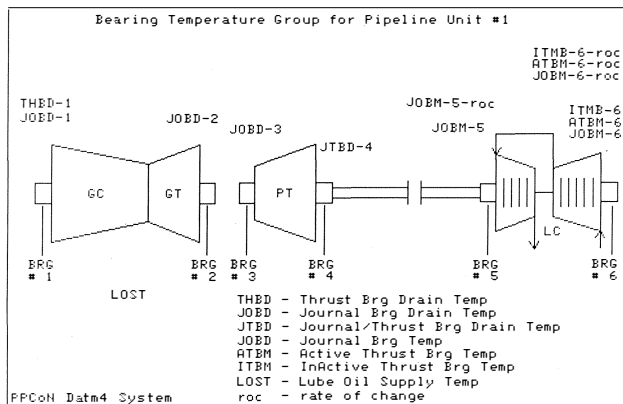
Bearing Temperature Group for Pipeline Unit #1

ITMB-6-roc
ATBM-6-roc
JOBM-6-roc

THBD-1
JOBD-1

JOBD-2

JOBD-3

JTBD-4

JOBM-5-roc

JOBM-5

ITMB-6
ATBM-6
JOBM-6

GC

GT

PT

LC

BRG
# 1

BRG
# 2

BRG
# 3

BRG
# 4

BRG
# 5

BRG
# 6

LOST

THBD - Thrust Brg Drain Temp
JOBD - Journal Brg Drain Temp
JTBD - Journal/Thrust Brg Drain Temp
JOBD - Journal Brg Temp
ATBM - Active Thrust Brg Temp
ITBM - InActive Thrust Brg Temp
LOST - Lube Oil Supply Temp
roc - rate of change

PPCoN Datm4 System